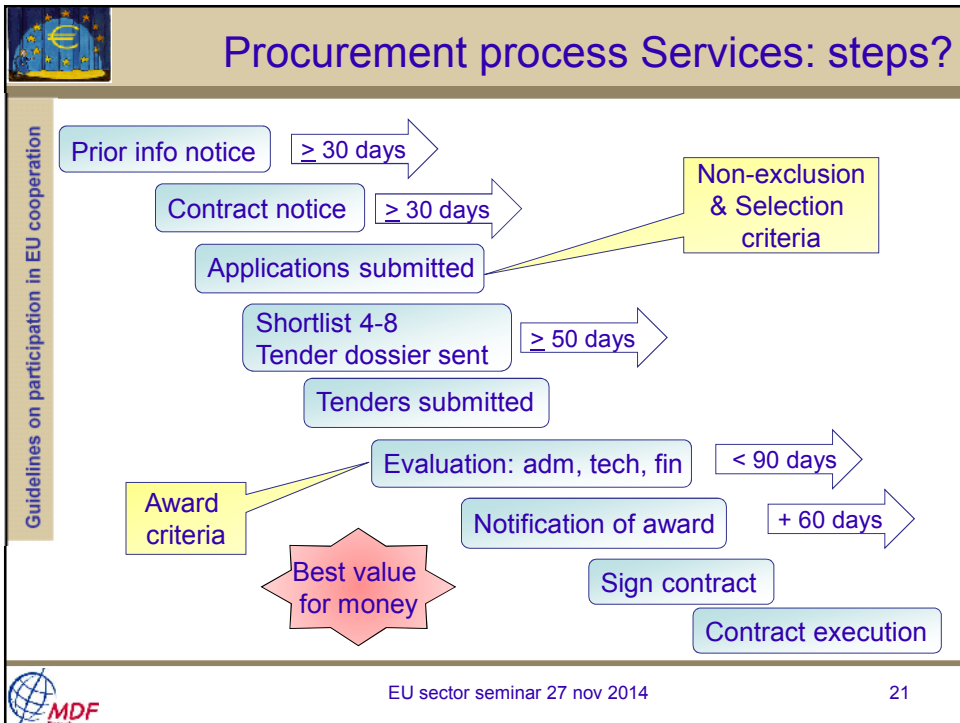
Procurement process Services: steps?

Guidelines on participation in EU cooperation

Prior info notice

$\geq$ 30 days

Contract notice

$\geq$ 30 days

Non-exclusion & Selection criteria

Applications submitted

Shortlist 4-8
Tender dossier sent

$\geq$ 50 days

Tenders submitted

Evaluation: adm, tech, fin

< 90 days

Award criteria

Notification of award

+ 60 days

Best value for money

Sign contract

Contract execution

MDF

EU sector seminar 27 nov 2014

21